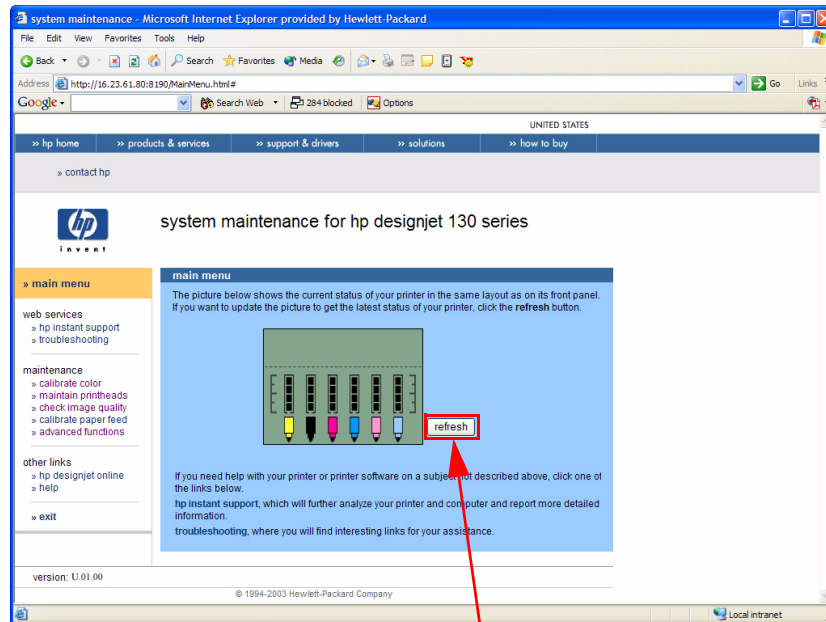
system maintenance - Microsoft Internet Explorer provided by Hewlett-Packard

File Edit View Favorites Tools Help

Back Search Favorites Media

Address http://16.23.61.80:8190/MainMenu.html# Go Links

Google Search Web 284 blocked Options

UNITED STATES

» hp home » products & services » support & drivers » solutions » how to buy

» contact hp

invent

system maintenance for hp designjet 130 series

» main menu

web services
» hp instant support
» troubleshooting

maintenance
» calibrate color
» maintain printheads
» check image quality
» calibrate paper feed
» advanced functions

other links
» hp designjet online
» help

» exit

main menu

The picture below shows the current status of your printer in the same layout as on its front panel. If you want to update the picture to get the latest status of your printer, click the **refresh** button.

refresh

If you need help with your printer or printer software on a subject not described above, click one of the links below.

**hp instant support**, which will further analyze your printer and computer and report more detailed information.

**troubleshooting**, where you will find interesting links for your assistance.

version: U.01.00

© 1994-2003 Hewlett-Packard Company

Local intranet